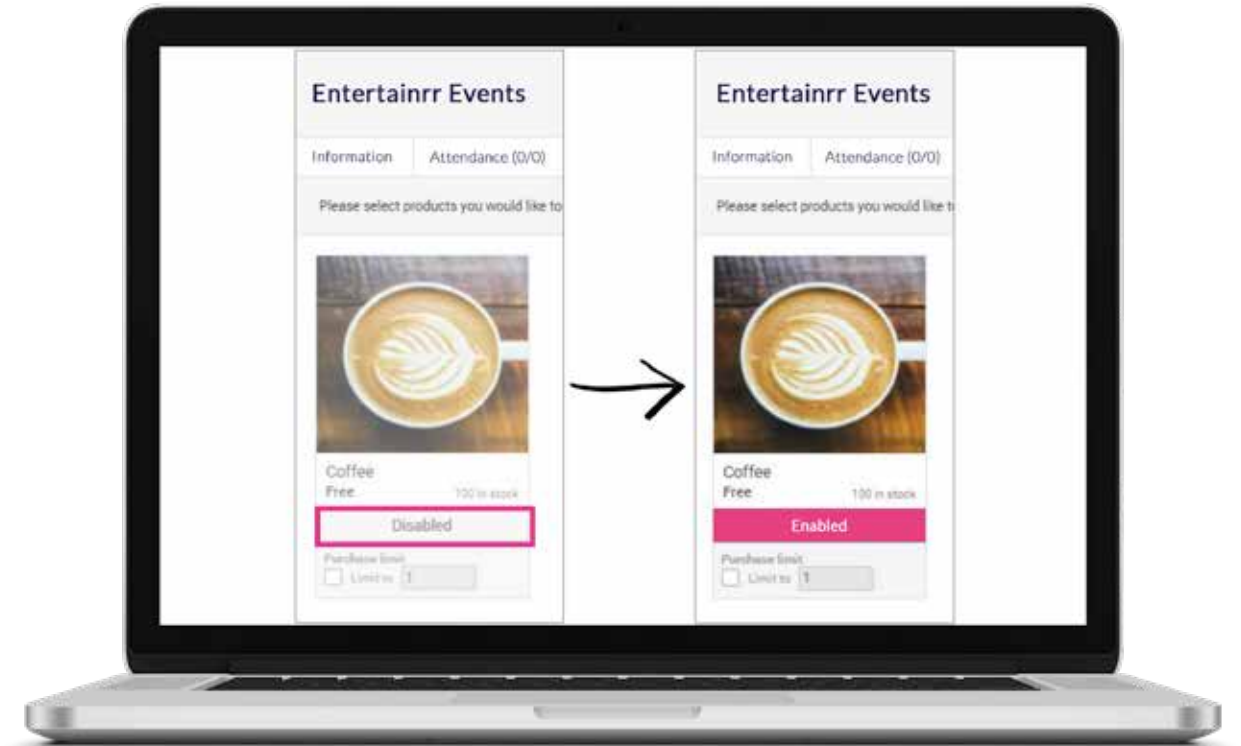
Entertainrr Events

Information

Attendance (0/0)

Please select products you would like to

Coffee
Free
100 in stock

Disabled

Purchase limit
Limit to 1

Entertainrr Events

Information

Attendance (0/0)

Please select products you would like to

Coffee
Free
100 in stock

Enabled

Purchase limit
Limit to 1